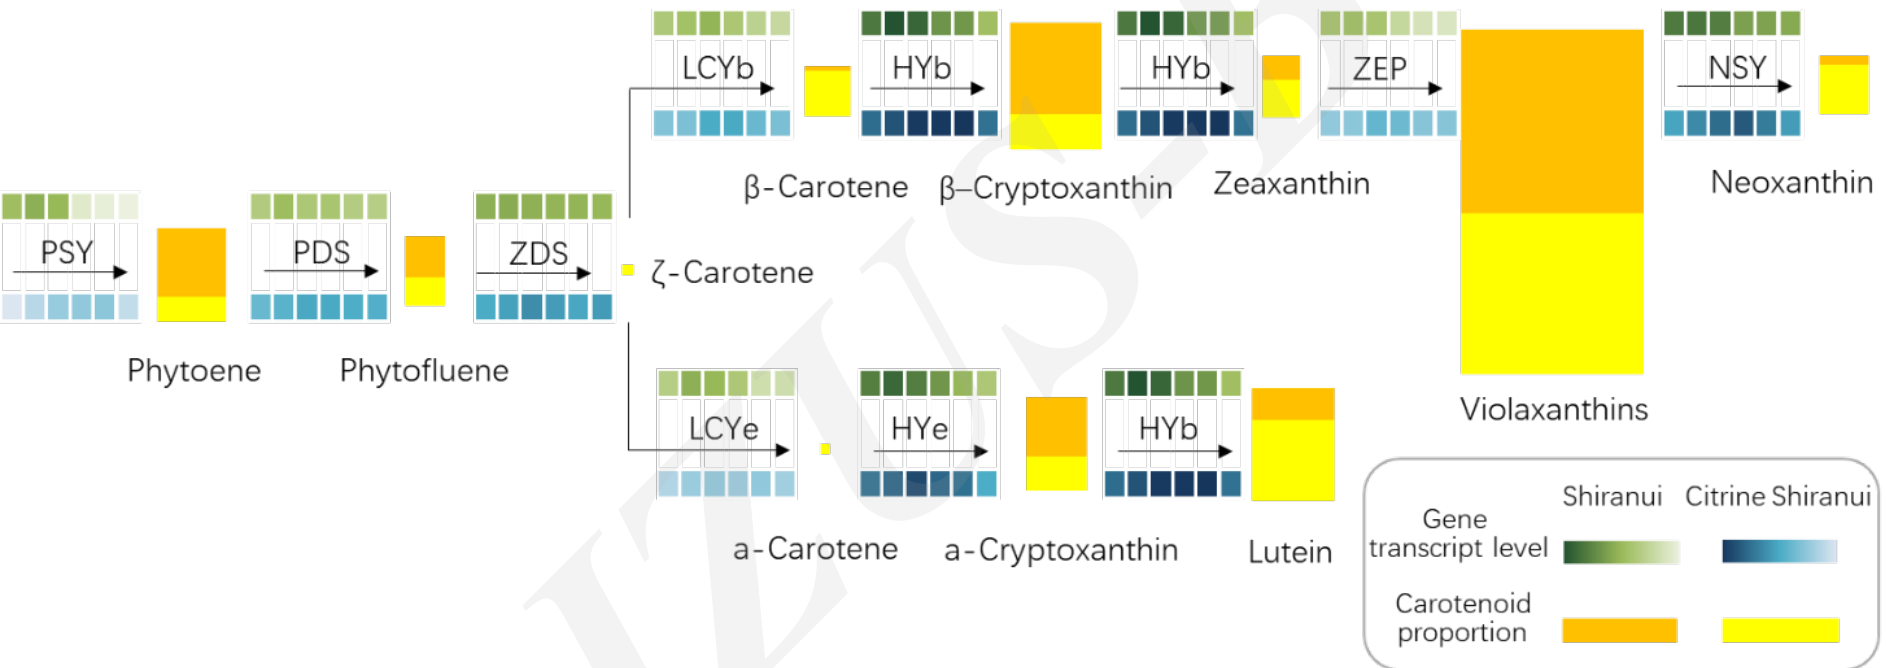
PSY

Phytoene

PDS

Phytofluene

ZDS

ζ-Carotene

LCYb

β-Carotene

HYb

β–Cryptoxanthin

HYb

Zeaxanthin

ZEP

Violaxanthins

NSY

Neoxanthin

LCYe

a-Carotene

HYe

a-Cryptoxanthin

HYb

Lutein

| | Shiranui | Citrine Shiranui |
|---|---|---|
| Gene transcript level | | |
| Carotenoid proportion | | |

IZUS